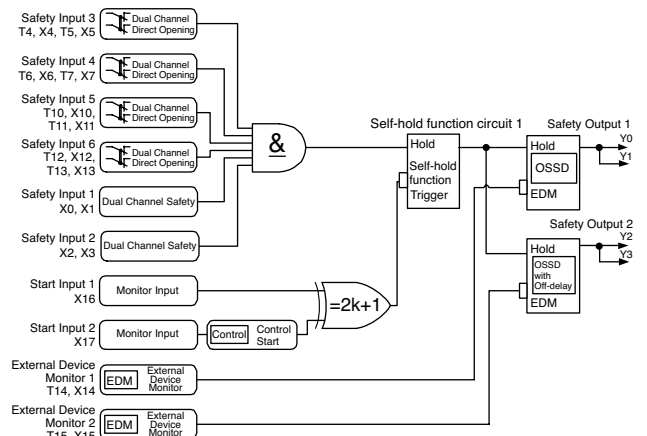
Safety Input 3
T4, X4, T5, X5

Dual Channel
Direct Opening

Safety Input 4
T6, X6, T7, X7

Dual Channel
Direct Opening

Safety Input 5
T10, X10,
T11, X11

Dual Channel
Direct Opening

Safety Input 6
T12, X12,
T13, X13

Dual Channel
Direct Opening

Safety Input 1
X0, X1

Dual Channel Safety

Safety Input 2
X2, X3

Dual Channel Safety

&

Self-hold function circuit 1

Hold
Self-hold
function
Trigger

Safety Output 1

Hold
OSSD
EDM

Y0
Y1

Safety Output 2

Hold
OSSD
with
Off-delay
EDM

Y2
Y3

Start Input 1
X16

Monitor Input

Start Input 2
X17

Monitor Input

Control

Control
Start

=2k+1

External Device
Monitor 1
T14, X14

EDM

External
Device
Monitor

External Device
Monitor 2
T15, X15

EDM

External
Device
Monitor